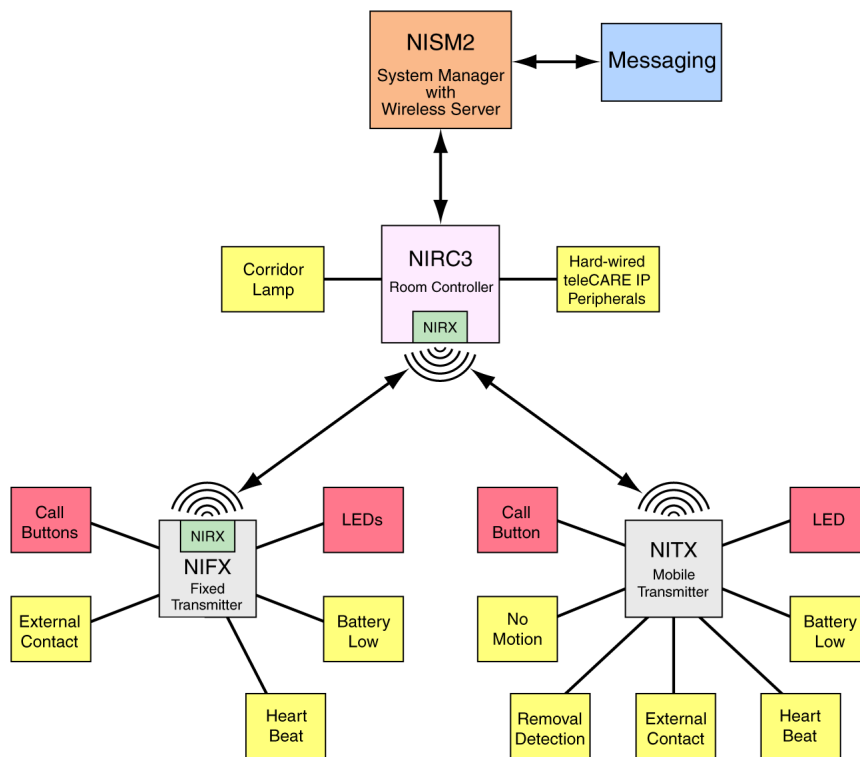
NISM2
System Manager with Wireless Server

Messaging

Corridor Lamp

NIRC3
Room Controller
NIRX

Hard-wired teleCARE IP Peripherals

Call Buttons

NIRX
NIFX
Fixed Transmitter

LEDs

External Contact

Battery Low

Heart Beat

Call Button

NITX
Mobile Transmitter

LED

No Motion

Battery Low

Removal Detection

External Contact

Heart Beat